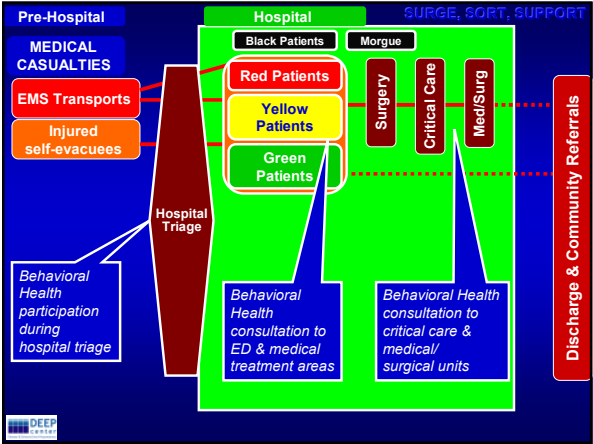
Pre-Hospital

Hospital

SURGE, SORT, SUPPORT

MEDICAL CASUALTIES

Black Patients

Morgue

EMS Transports

Red Patients

Yellow Patients

Green Patients

Injured self-evacuees

Surgery

Critical Care

Med/Surg

Hospital Triage

Discharge & Community Referrals

Behavioral Health participation during hospital triage

Behavioral Health consultation to ED & medical treatment areas

Behavioral Health consultation to critical care & medical/ surgical units

DEEP center